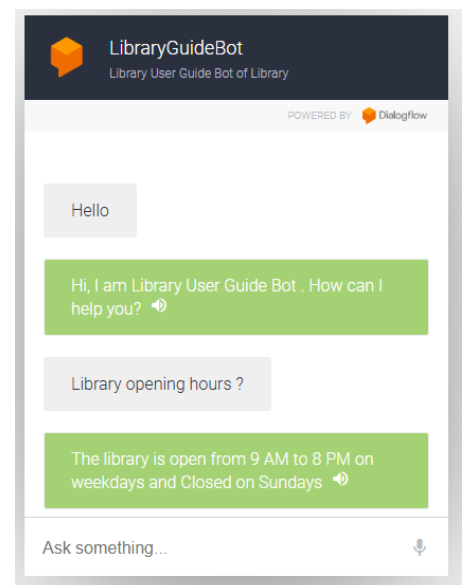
LibraryGuideBot
Library User Guide Bot of Library

POWERED BY Dialogflow

Hello

Hi, I am Library User Guide Bot . How can I help you?

Library opening hours ?

The library is open from 9 AM to 8 PM on weekdays and Closed on Sundays

Ask something...